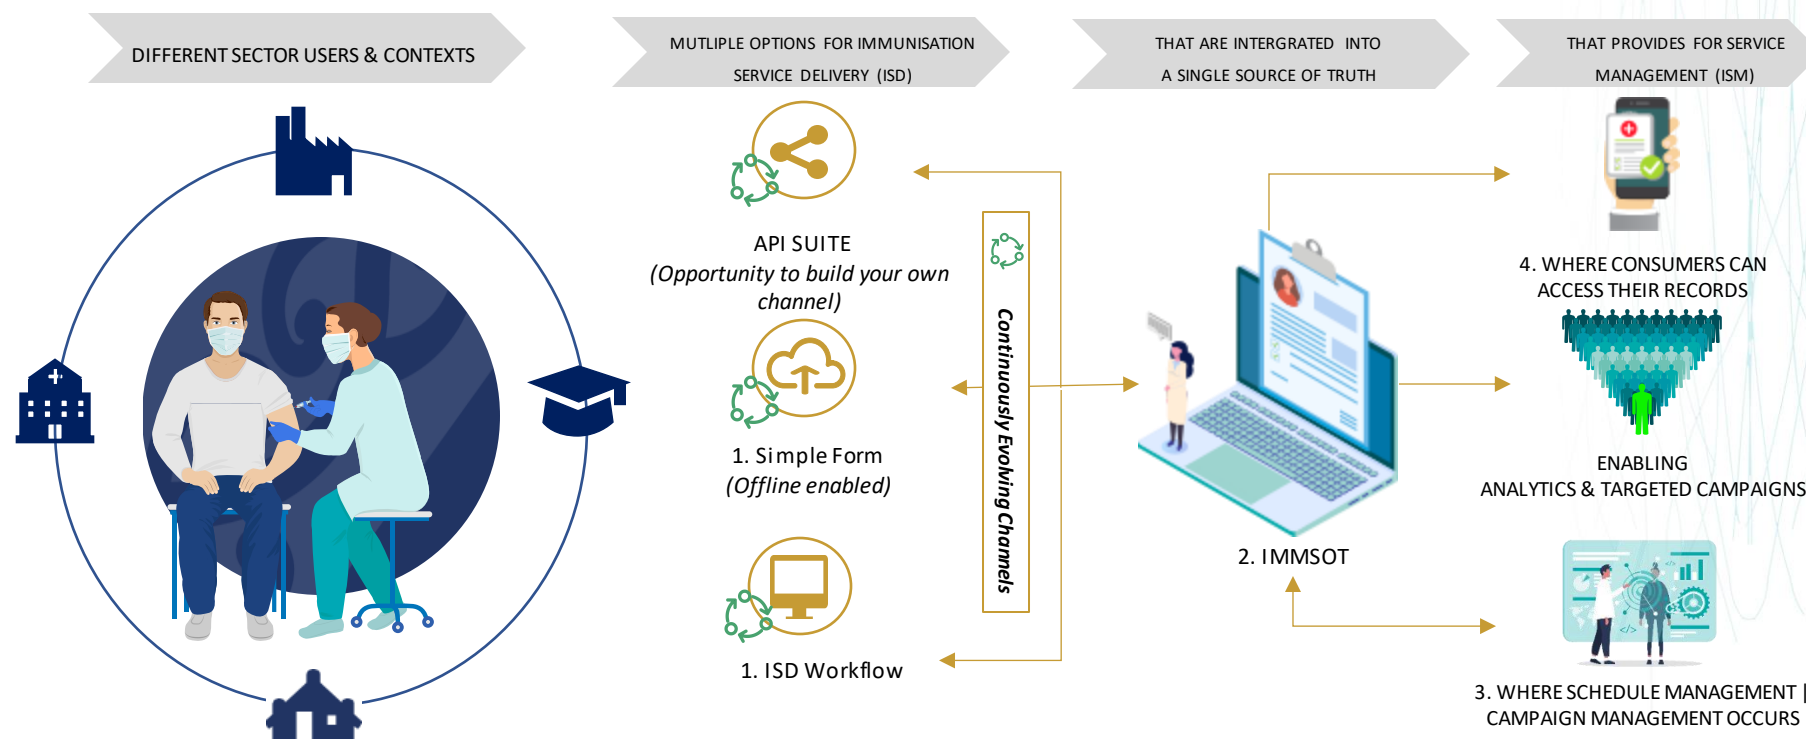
DIFFERENT SECTOR USERS & CONTEXTS

MUTLIPLE OPTIONS FOR IMMUNISATION SERVICE DELIVERY (ISD)

THAT ARE INTERGRATED INTO A SINGLE SOURCE OF TRUTH

THAT PROVIDES FOR SERVICE MANAGEMENT (ISM)

API SUITE
(Opportunity to build your own channel)

1. Simple Form
(Offline enabled)

1. ISD Workflow

Continuously Evolving Channels

2. IMMSOT

4. WHERE CONSUMERS CAN ACCESS THEIR RECORDS

ENABLING
ANALYTICS & TARGETED CAMPAIGNS

3. WHERE SCHEDULE MANAGEMENT | CAMPAIGN MANAGEMENT OCCURS